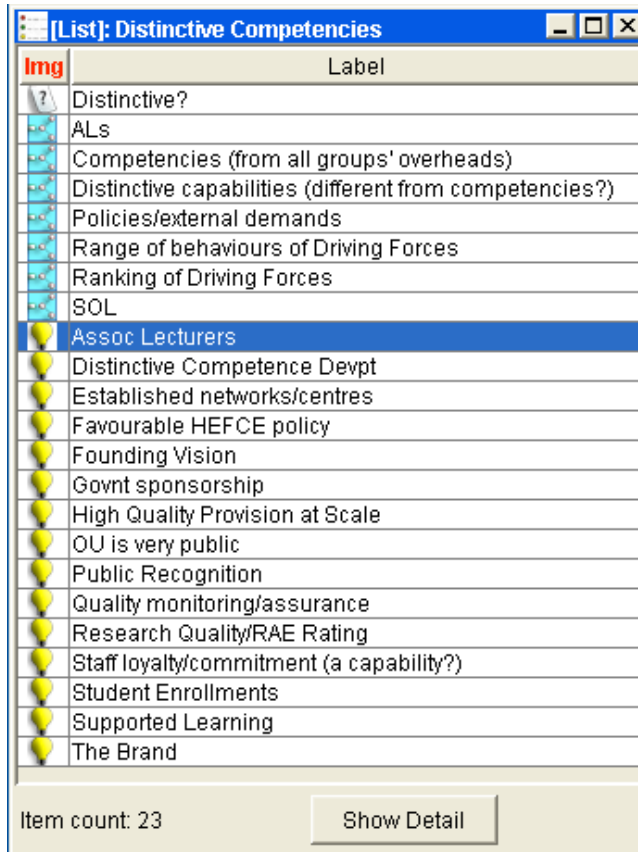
[List]: Distinctive Competencies

| Img | Label |
|---|---|
| ? | Distinctive? |
| | ALs |
| | Competencies (from all groups' overheads) |
| | Distinctive capabilities (different from competencies?) |
| | Policies/external demands |
| | Range of behaviours of Driving Forces |
| | Ranking of Driving Forces |
| | SOL |
| | Assoc Lecturers |
| | Distinctive Competence Devpt |
| | Established networks/centres |
| | Favourable HEFCE policy |
| | Founding Vision |
| | Govnt sponsorship |
| | High Quality Provision at Scale |
| | OU is very public |
| | Public Recognition |
| | Quality monitoring/assurance |
| | Research Quality/RAE Rating |
| | Staff loyalty/commitment (a capability?) |
| | Student Enrollments |
| | Supported Learning |
| | The Brand |

Item count: 23

Show Detail